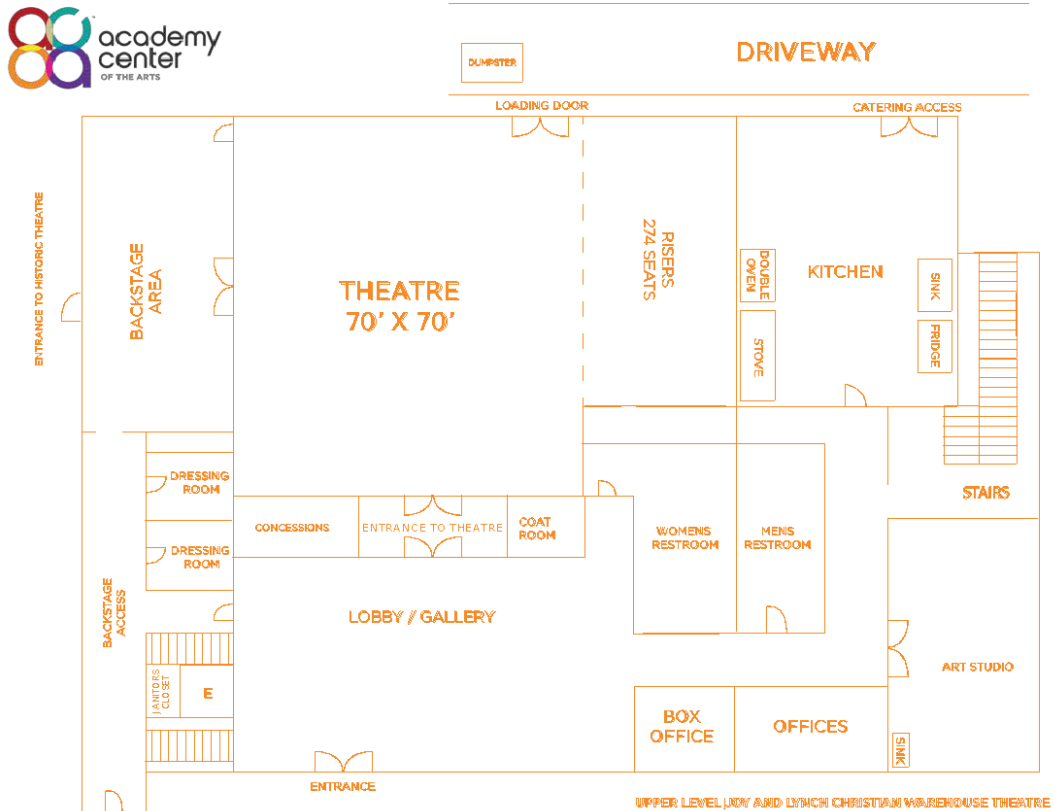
academy center OF THE ARTS

DUMPSTER

DRIVEWAY

LOADING DOOR

CATERING ACCESS

ENTRANCE TO HISTORIC THEATRE

BACKSTAGE AREA

THEATRE 70' X 70'

RISERS 274 SEATS

DOUBLE OVEN

KITCHEN

SINK

STOVE

FRIDGE

DRESSING ROOM

DRESSING ROOM

CONCESSIONS

ENTRANCE TO THEATRE

COAT ROOM

WOMENS RESTROOM

MENS RESTROOM

STAIRS

BACKSTAGE ACCESS

LOBBY / GALLERY

ART STUDIO

JANITORS CLOSET

E

BOX OFFICE

OFFICES

SINK

ENTRANCE

UPPER LEVEL JOY AND LYNCH CHRISTIAN WAREHOUSE THEATRE